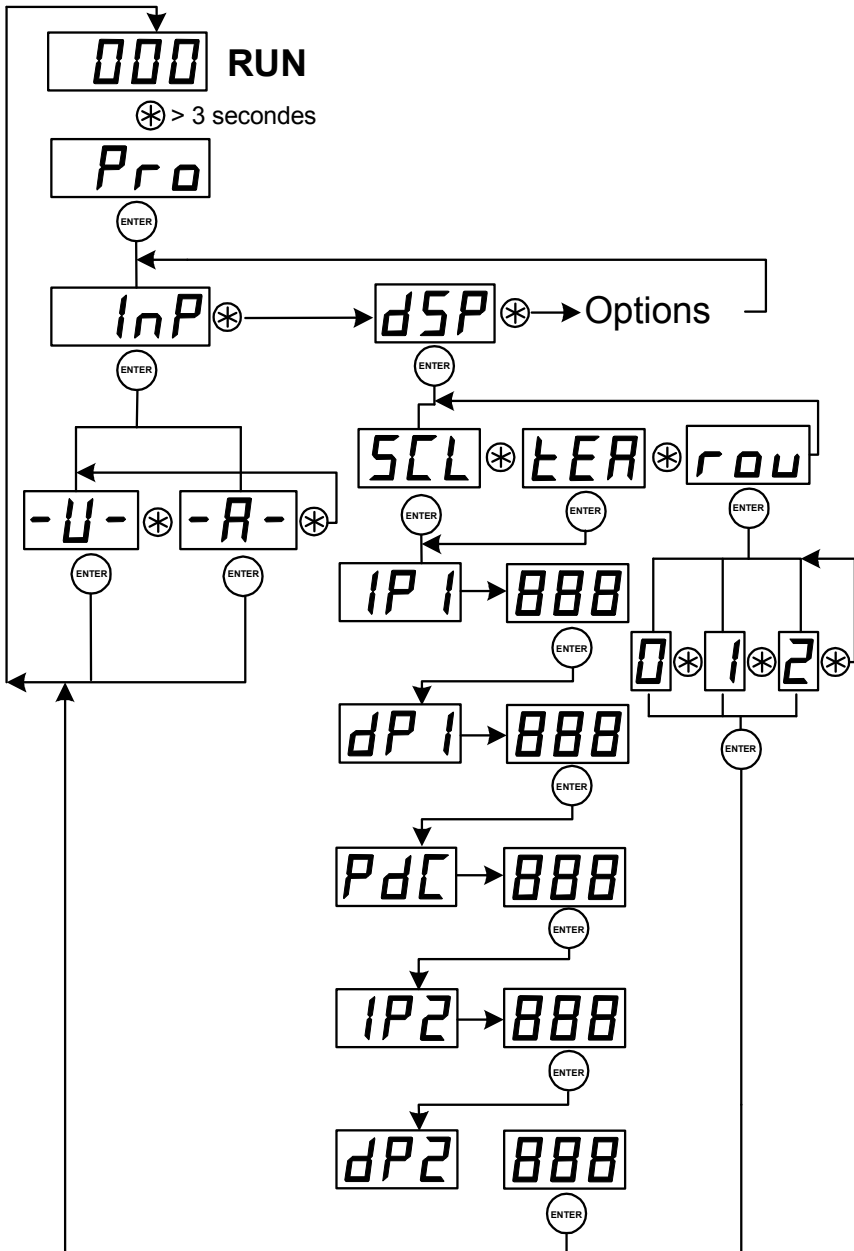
000 RUN

> 3 secondes

Pro

ENTER

InP

dSP

Options

ENTER

ENTER

SCL

tEA

rou

-U-

-A-

ENTER

ENTER

ENTER

ENTER

ENTER

IP1

888

ENTER

0

1

2

dP1

888

ENTER

ENTER

PdC

888

ENTER

IP2

888

ENTER

dP2

888

ENTER